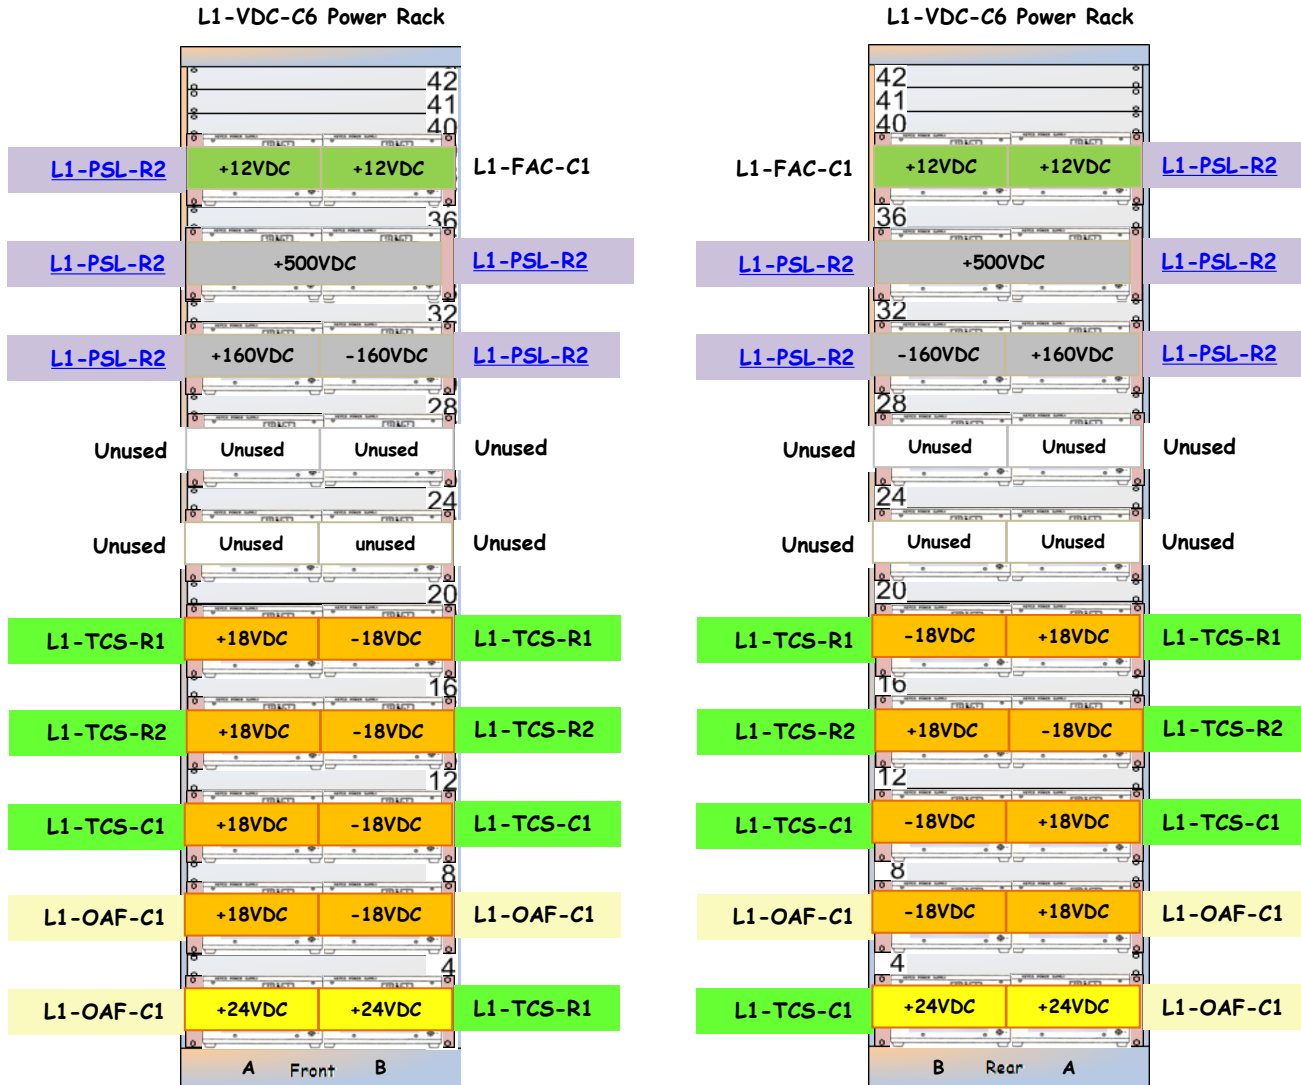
L1-VDC-C6 Power Rack

42
41
40

L1-PSL-R2 | +12VDC | +12VDC | L1-FAC-C1

36

L1-PSL-R2 | +500VDC | L1-PSL-R2

32

L1-PSL-R2 | +160VDC | -160VDC | L1-PSL-R2

28

Unused | Unused | Unused | Unused

24

Unused | Unused | unused | Unused

20

L1-TCS-R1 | +18VDC | -18VDC | L1-TCS-R1

16

L1-TCS-R2 | +18VDC | -18VDC | L1-TCS-R2

12

L1-TCS-C1 | +18VDC | -18VDC | L1-TCS-C1

8

L1-OAF-C1 | +18VDC | -18VDC | L1-OAF-C1

4

L1-OAF-C1 | +24VDC | +24VDC | L1-TCS-R1

A Front B

L1-VDC-C6 Power Rack

42
41
40

L1-FAC-C1 | +12VDC | +12VDC | L1-PSL-R2

36

L1-PSL-R2 | +500VDC | L1-PSL-R2

32

L1-PSL-R2 | -160VDC | +160VDC | L1-PSL-R2

28

Unused | Unused | Unused | Unused

24

Unused | Unused | Unused | Unused

20

L1-TCS-R1 | -18VDC | +18VDC | L1-TCS-R1

16

L1-TCS-R2 | +18VDC | -18VDC | L1-TCS-R2

12

L1-TCS-C1 | -18VDC | +18VDC | L1-TCS-C1

8

L1-OAF-C1 | -18VDC | +18VDC | L1-OAF-C1

4

L1-TCS-C1 | +24VDC | +24VDC | L1-OAF-C1

B Rear A